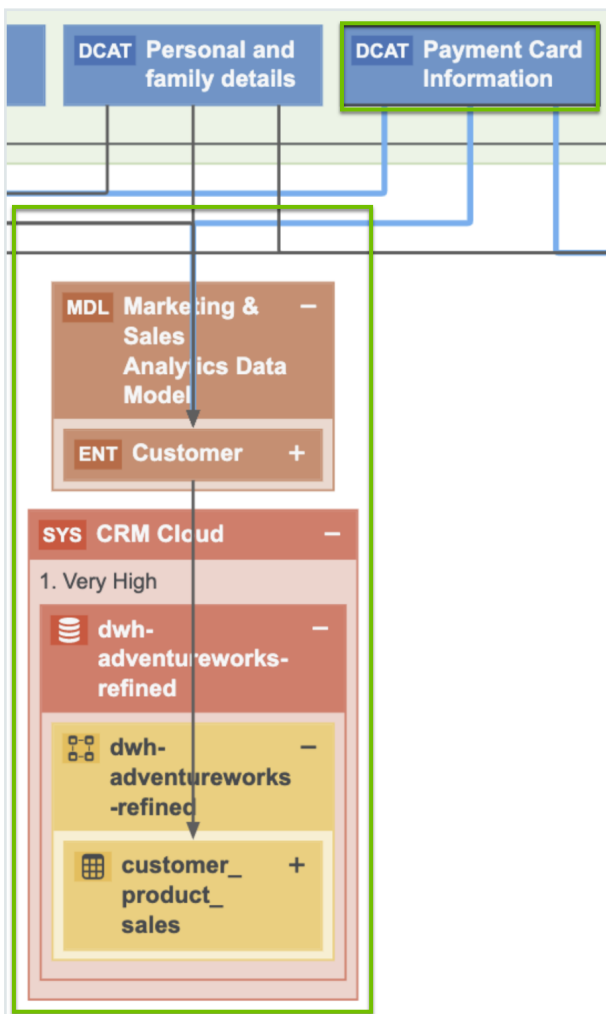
DCAT Personal and family details

DCAT Payment Card Information

MDL Marketing & Sales Analytics Data Model −

ENT Customer +

SYS CRM Cloud −

1. Very High

dwh-adventureworks-refined −

dwh-adventureworks-refined −

customer_product_sales +